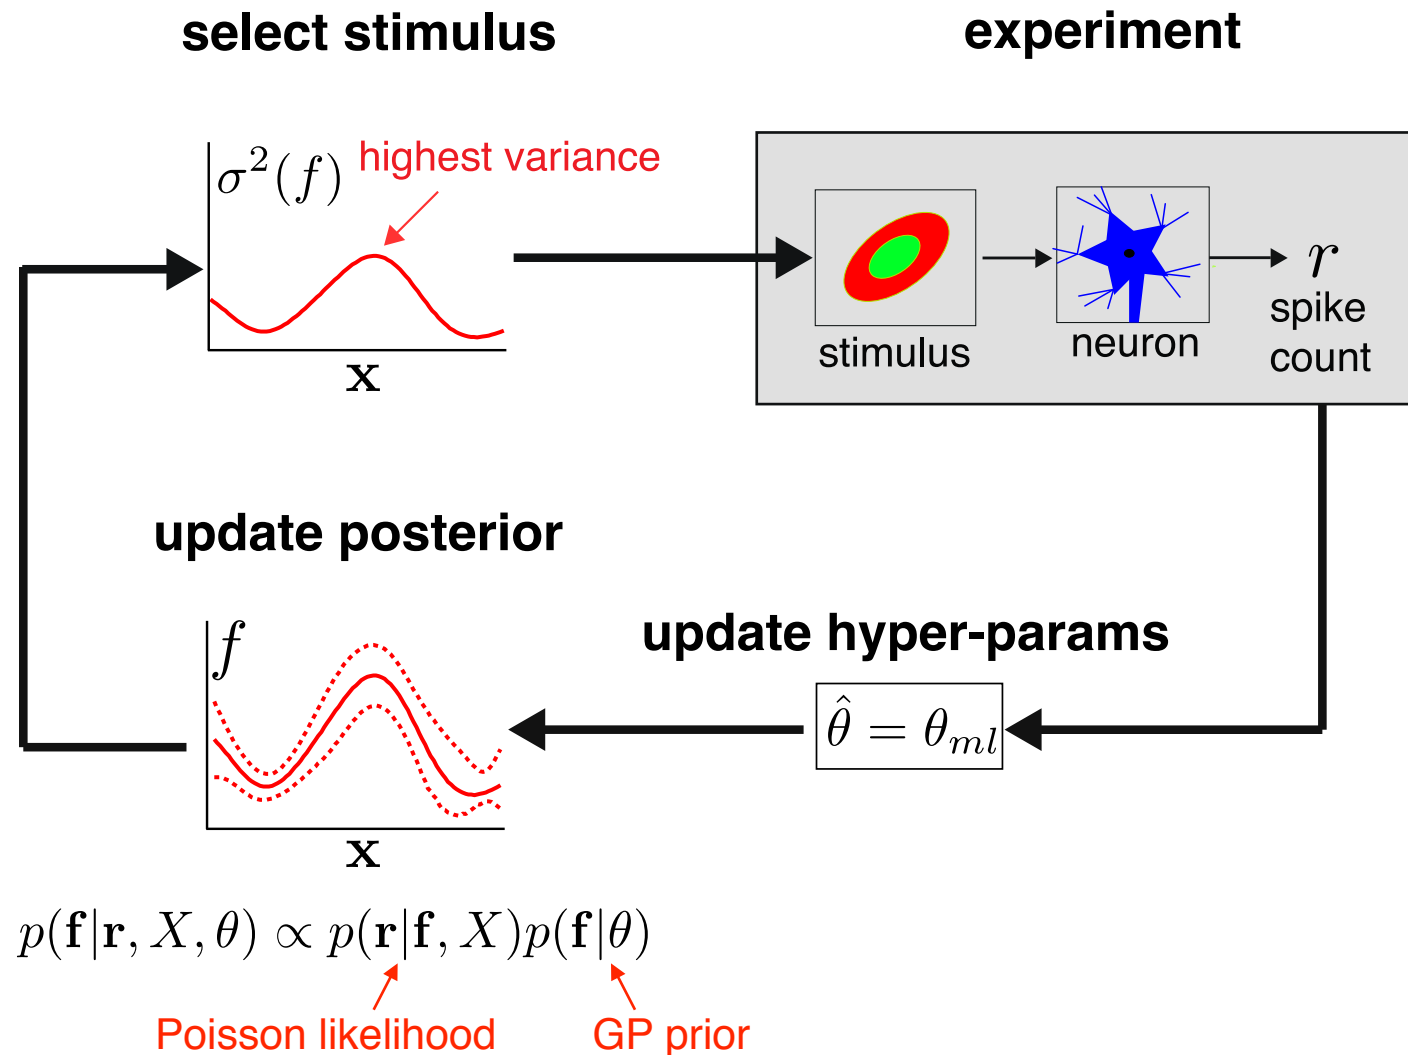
select stimulus

experiment

$\sigma^2(f)$ highest variance

$\mathbf{x}$

stimulus

neuron

$r$ spike count

update posterior

update hyper-params

$f$

$\hat{\theta} = \theta_{ml}$

$\mathbf{x}$

$p(\mathbf{f}|\mathbf{r}, X, \theta) \propto p(\mathbf{r}|\mathbf{f}, X)p(\mathbf{f}|\theta)$

Poisson likelihood

GP prior